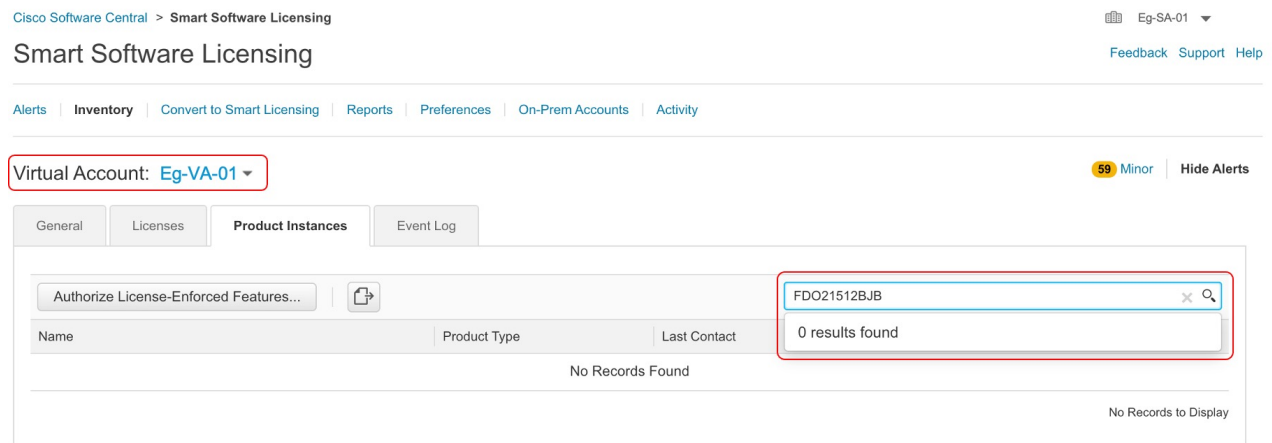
Cisco Software Central > Smart Software Licensing

Eg-SA-01

Smart Software Licensing

Feedback Support Help

Alerts | Inventory | Convert to Smart Licensing | Reports | Preferences | On-Prem Accounts | Activity

Virtual Account: Eg-VA-01

59 Minor | Hide Alerts

General | Licenses | Product Instances | Event Log

Authorize License-Enforced Features...

FDO21512BJB

0 results found

| Name | Product Type | Last Contact |
|---|---|---|
| No Records Found | | |

No Records to Display